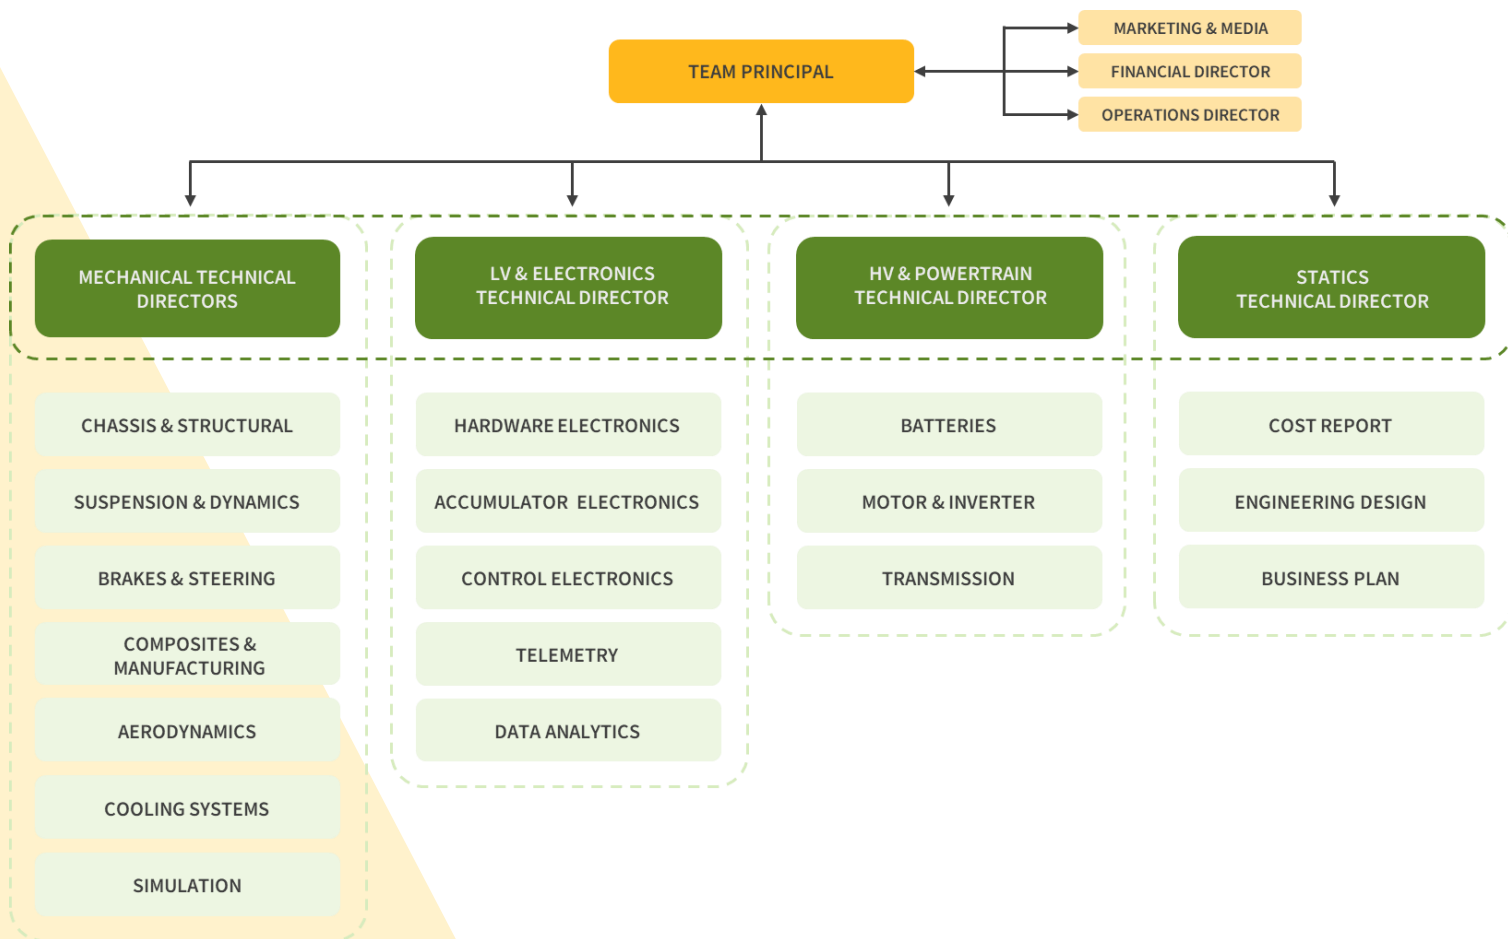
TEAM PRINCIPAL

MARKETING & MEDIA

FINANCIAL DIRECTOR

OPERATIONS DIRECTOR

MECHANICAL TECHNICAL DIRECTORS

CHASSIS & STRUCTURAL

SUSPENSION & DYNAMICS

BRAKES & STEERING

COMPOSITES & MANUFACTURING

AERODYNAMICS

COOLING SYSTEMS

SIMULATION

LV & ELECTRONICS TECHNICAL DIRECTOR

HARDWARE ELECTRONICS

ACCUMULATOR ELECTRONICS

CONTROL ELECTRONICS

TELEMETRY

DATA ANALYTICS

HV & POWERTRAIN TECHNICAL DIRECTOR

BATTERIES

MOTOR & INVERTER

TRANSMISSION

STATICS TECHNICAL DIRECTOR

COST REPORT

ENGINEERING DESIGN

BUSINESS PLAN